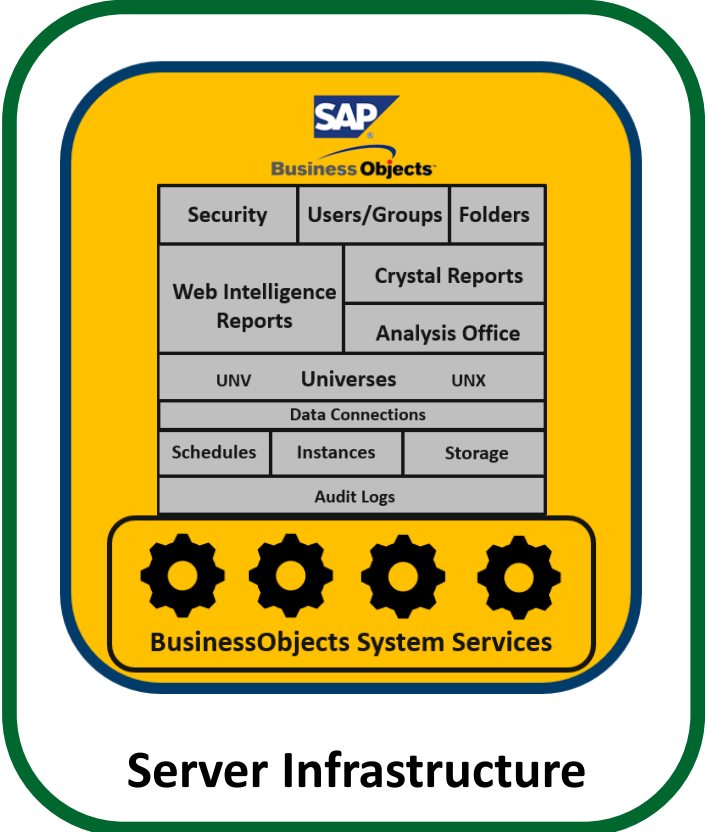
SAP
Business Objects

| Security | Users/Groups | Folders |
|---|---|---|

Web Intelligence Reports

Crystal Reports

Analysis Office

UNV Universes UNX

Data Connections

| Schedules | Instances | Storage |
|---|---|---|

Audit Logs

BusinessObjects System Services

Server Infrastructure